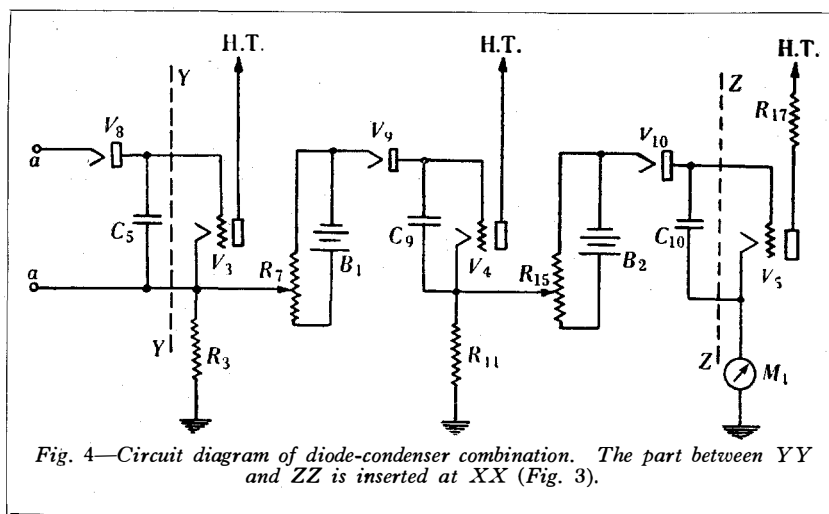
H.T.

H.T.

H.T.

Y

Z

$V_8$

$a$

$C_5$

$V_3$

$R_7$

$B_1$

$V_9$

$C_9$

$V_4$

$R_{15}$

$B_2$

$V_{10}$

$R_{17}$

$C_{10}$

$V_5$

$a$

Y

$R_3$

$R_{11}$

Z

$M_1$

Fig. 4—Circuit diagram of diode-condenser combination. The part between YY and ZZ is inserted at XX (Fig. 3).